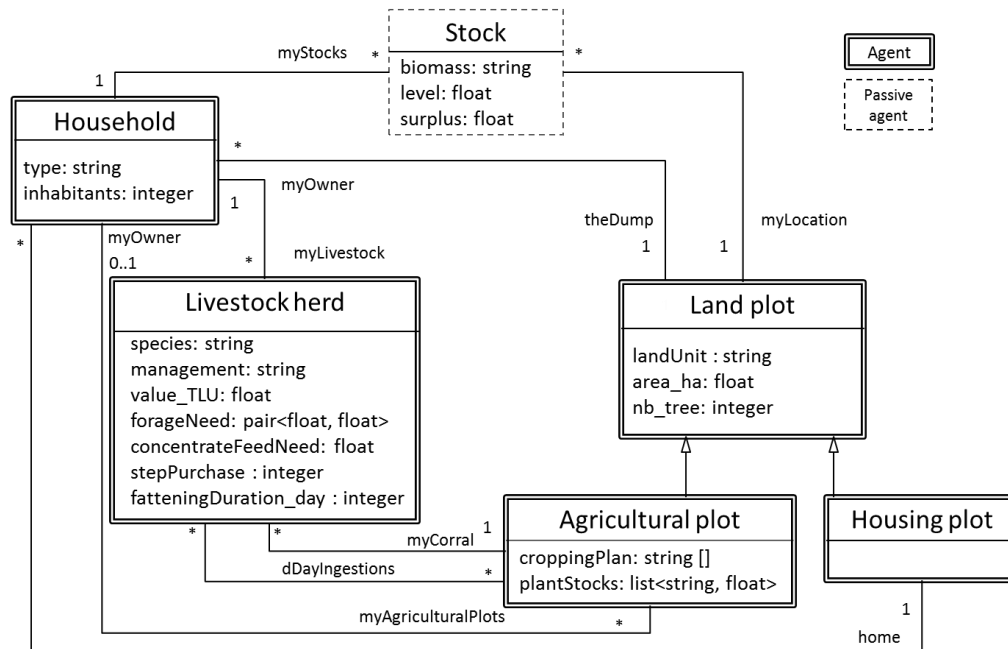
Stock
biomass: string
level: float
surplus: float

Agent

Passive agent

myStocks
*
1
*

Household
type: string
inhabitants: integer

*
myOwner
1
theDump
myLocation
1
1
*
myOwner
0..1
*
myLivestock

Livestock herd
species: string
management: string
value_TLU: float
forageNeed: pair<float, float>
concentrateFeedNeed: float
stepPurchase : integer
fatteningDuration_day : integer

Land plot
landUnit : string
area_ha: float
nb_tree: integer

*
*
1
myCorral
Agricultural plot
croppingPlan: string []
plantStocks: list<string, float>
dDayIngestions
*

Housing plot

myAgriculturalPlots
*
1
home